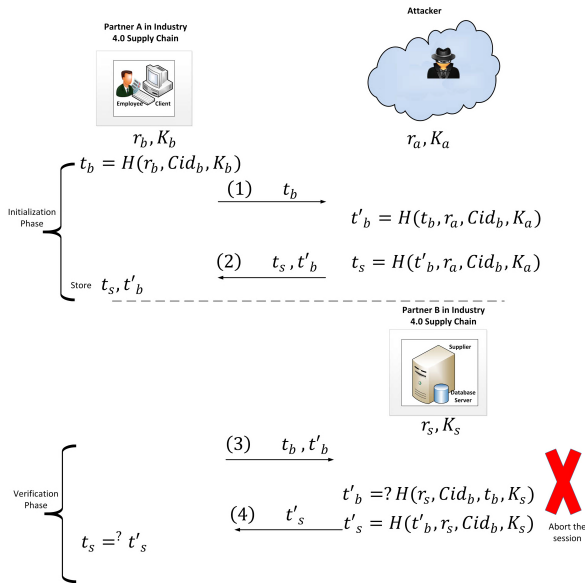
Partner A in Industry 4.0 Supply Chain

Employee Client

Attacker

$r_b, K_b$

$r_a, K_a$

$t_b = H(r_b, Cid_b, K_b)$

Initialization Phase

(1) $t_b$

$t'_b = H(t_b, r_a, Cid_b, K_a)$

(2) $t_s, t'_b$

$t_s = H(t'_b, r_a, Cid_b, K_a)$

Store $t_s, t'_b$

Partner B in Industry 4.0 Supply Chain

Supplier

Database Server

$r_s, K_s$

(3) $t_b, t'_b$

Verification Phase

$t'_b =? H(r_s, Cid_b, t_b, K_s)$

(4) $t'_s$

$t'_s = H(t'_b, r_s, Cid_b, K_s)$

Abort the session

$t_s =^? t'_s$